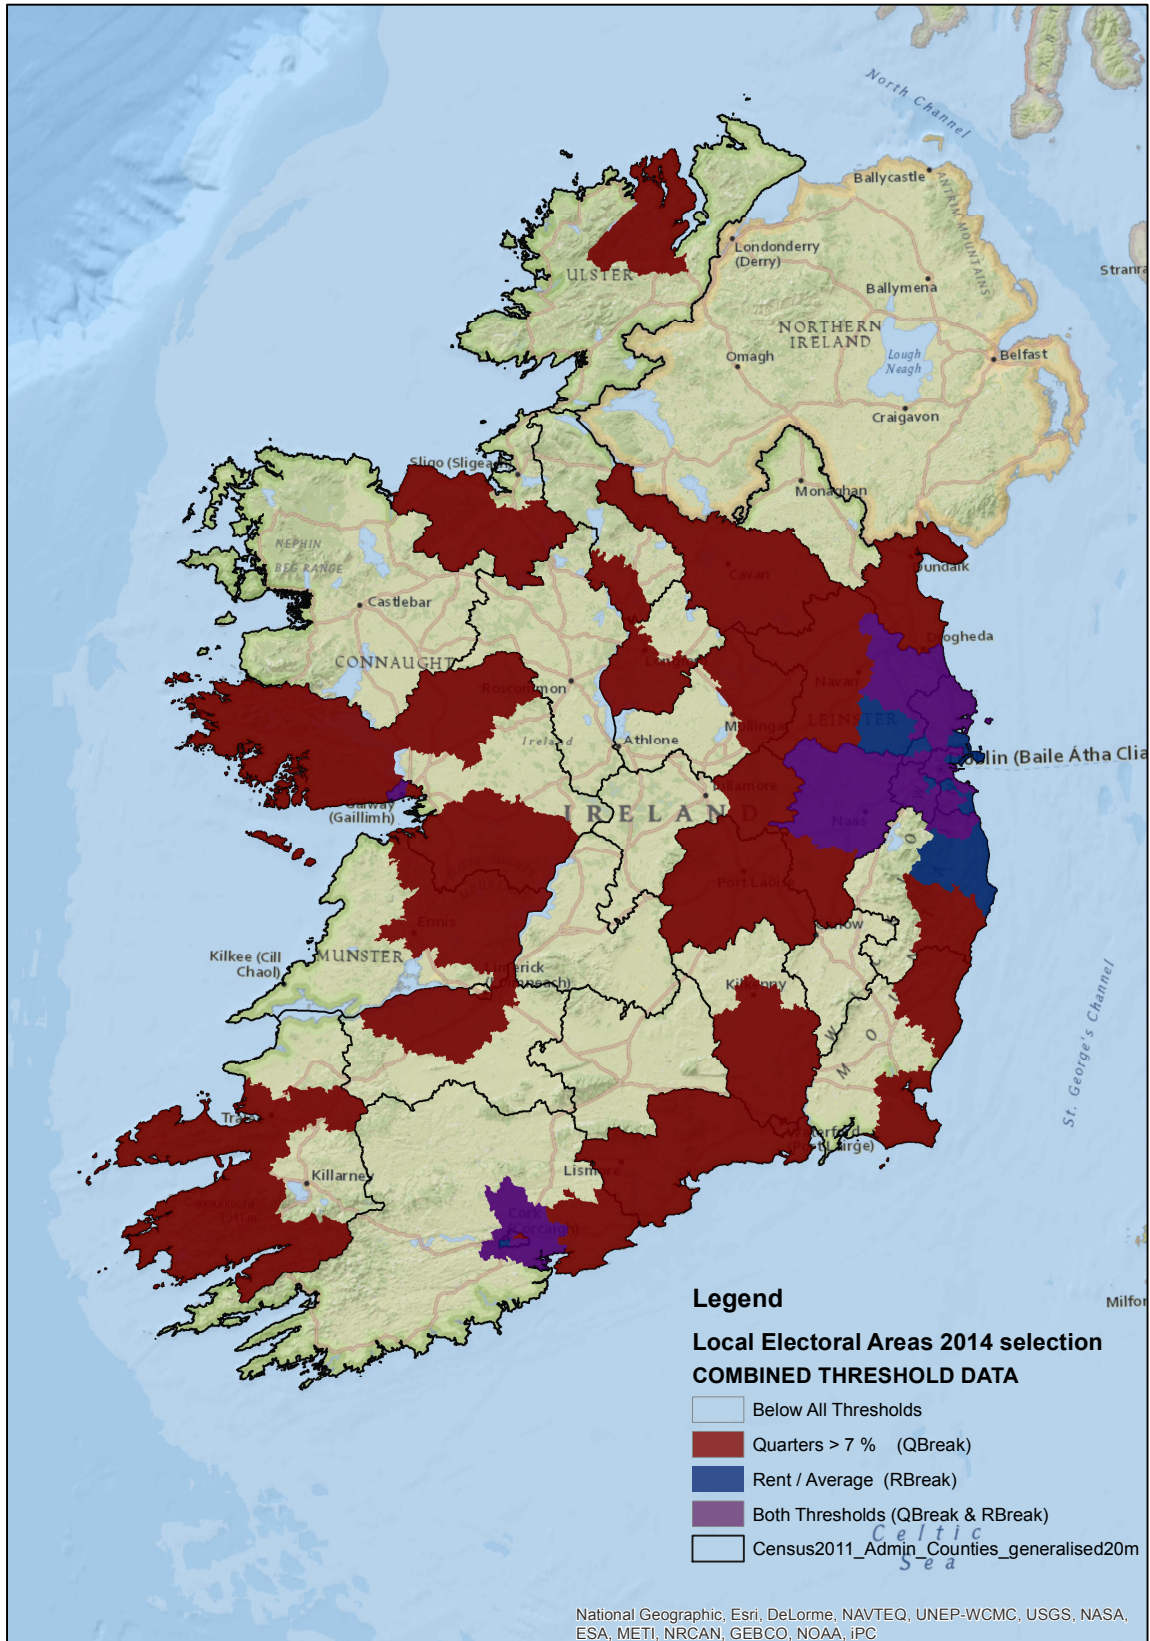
North Channel

Ballycastle

ANTRIM MOUNTAINS

Londonderry (Derry)

ULSTER

Stranra

Ballymena

NORTHERN IRELAND

Lough Neagh

Omagh

Belfast

Craigavon

Sligo (Sligeach)

Monaghan

NEPHIN BEG RANGE

Castlebar

Dundalk

Cavan

Drogheda

CONNAUGHT

Longford

Roscommon

Navan

Mullingar

LEINSTER

Athlone

Dublin (Baile Átha Clia

Galway (Gaillimh)

IRELAND

Tullamore

Naas

Portlaoise

Ennis

Carlow

Kilkee (Cill Chaol)

MUNSTER

Limerick (Luimneach)

Kilkenny

St. George's Channel

Waterford (Port Láirge)

Tralee

Killarney

Lismore

Cork (Corcaigh)

Legend

Local Electoral Areas 2014 selection

COMBINED THRESHOLD DATA

Below All Thresholds

Quarters > 7 % (QBreak)

Rent / Average (RBreak)

Both Thresholds (QBreak & RBreak)

Census2011_Admin_Counties_generalised20m

Milfor

Celtic Sea

National Geographic, Esri, DeLorme, NAVTEQ, UNEP-WCMC, USGS, NASA, ESA, METI, NRCAN, GEBCO, NOAA, iPC